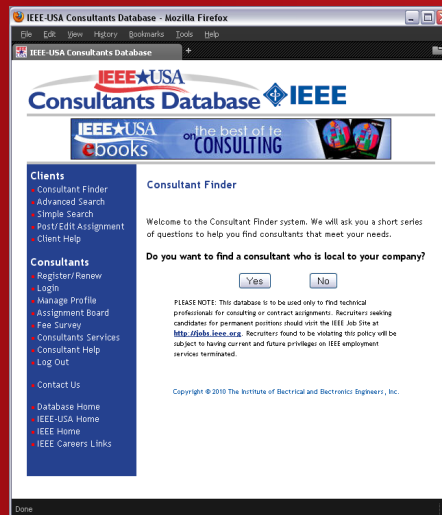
IEEE-USA Consultants Database - Mozilla Firefox

File Edit View History Bookmarks Tools Help

IEEE-USA Consultants Database +

IEEE★USA
Consultants Database IEEE

IEEE★USA ebooks on the best of te CONSULTING

Clients
Consultant Finder
Advanced Search
Simple Search
Post/Edit Assignment
Client Help

Consultants
Register/Renew
Login
Manage Profile
Assignment Board
Fee Survey
Consultants Services
Consultant Help
Log Out

Contact Us

Database Home
IEEE-USA Home
IEEE Home
IEEE Careers Links

Consultant Finder

Welcome to the Consultant Finder system. We will ask you a short series of questions to help you find consultants that meet your needs.

Do you want to find a consultant who is local to your company?

Yes No

PLEASE NOTE: This database is to be used only to find technical professionals for consulting or contract assignments. Recruiters seeking candidates for permanent positions should visit the IEEE Job Site at http://jobs.ieee.org. Recruiters found to be violating this policy will be subject to having current and future privileges on IEEE employment services terminated.

Copyright © 2010 The Institute of Electrical and Electronics Engineers, Inc.

Done